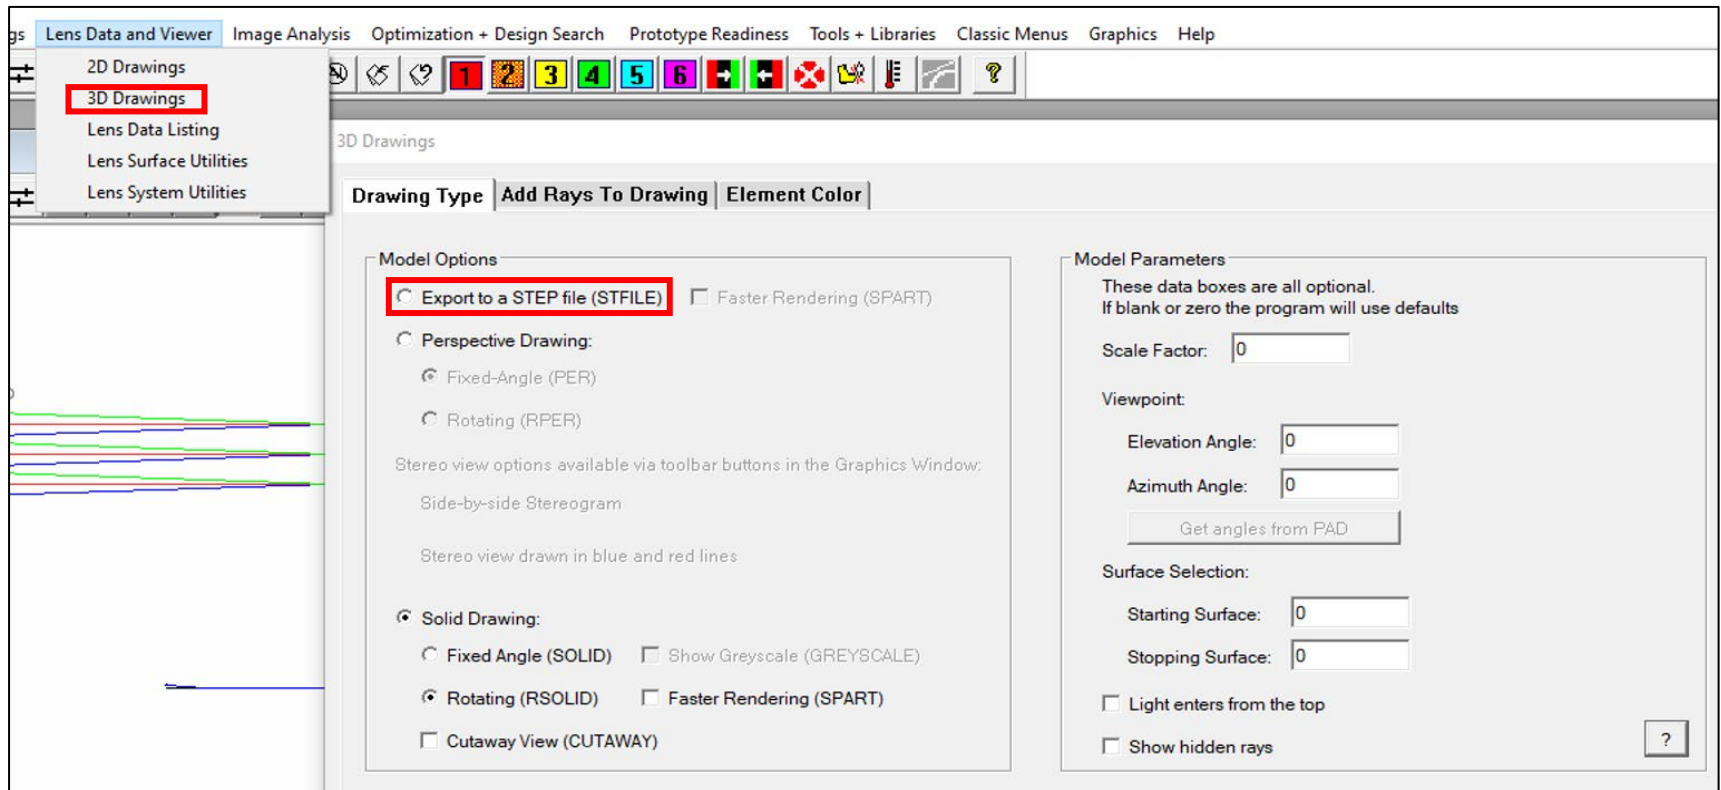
gs Lens Data and Viewer Image Analysis Optimization + Design Search Prototype Readiness Tools + Libraries Classic Menus Graphics Help

2D Drawings
3D Drawings
Lens Data Listing
Lens Surface Utilities
Lens System Utilities

1 2 3 4 5 6 ?

3D Drawings

Drawing Type | Add Rays To Drawing | Element Color

Model Options

Export to a STEP file (STFILE)
Faster Rendering (SPART)
Perspective Drawing:
Fixed-Angle (PER)
Rotating (RPER)
Stereo view options available via toolbar buttons in the Graphics Window:
Side-by-side Stereogram
Stereo view drawn in blue and red lines
Solid Drawing:
Fixed Angle (SOLID)
Show Greyscale (GREYSCALE)
Rotating (RSOLID)
Faster Rendering (SPART)
Cutaway View (CUTAWAY)

Model Parameters

These data boxes are all optional.
If blank or zero the program will use defaults

Scale Factor: 0

Viewpoint:

Elevation Angle: 0

Azimuth Angle: 0

Get angles from PAD

Surface Selection:

Starting Surface: 0

Stopping Surface: 0

Light enters from the top

Show hidden rays

?